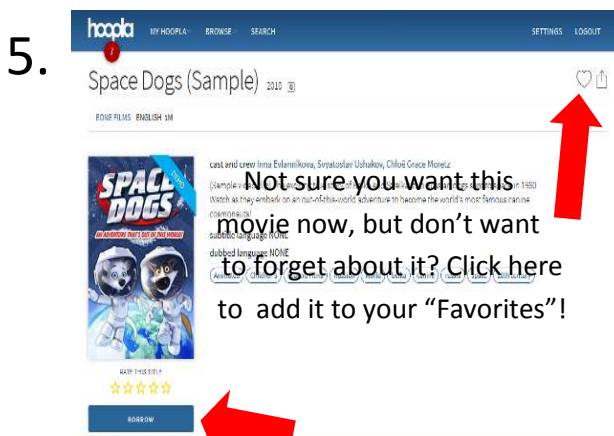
5.

hoopla MY HOOPLA BROWSE SEARCH SETTINGS LOGOUT

Space Dogs (Sample) 2010

ROME FILMS ENGLISH 1M

SPACE DOGS AN ADVENTURE THAT'S OUT OF THIS WORLD!

cast and crew Inna Evlannikova, Svyatoslav Ushakov, Chloë Grace Moretz

(Sample v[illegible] 1960 Watch as they embark on an out-of-this-world adventure to become the world's most famous canine cosmonauts!

subtitle language NONE

dubbed language NONE

Not sure you want this movie now, but don't want to forget about it? Click here to add it to your "Favorites"!

RATE THIS TITLE

BORROW